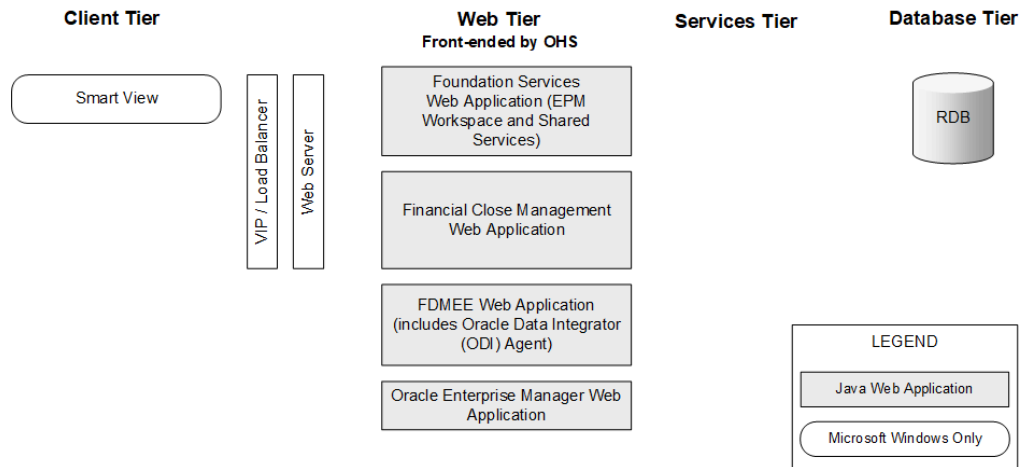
Client Tier

Web Tier
Front-ended by OHS

Services Tier

Database Tier

Smart View

VIP / Load Balancer

Web Server

Foundation Services Web Application (EPM Workspace and Shared Services)

Financial Close Management Web Application

FDMEE Web Application (includes Oracle Data Integrator (ODI) Agent)

Oracle Enterprise Manager Web Application

RDB

LEGEND

Java Web Application

Microsoft Windows Only